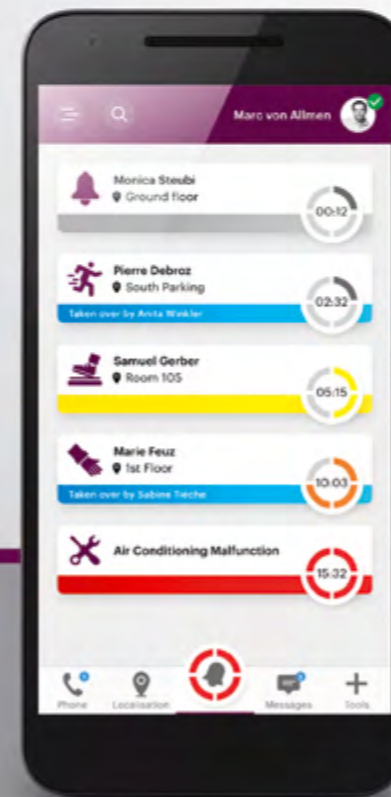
Marc von Allmen

Monica Steubi
Ground floor
00:12

Pierre Debroz
South Parking
Taken over by Anita Winkler
02:32

Samuel Gerber
Room 105
05:15

Marie Feuz
1st Floor
Taken over by Sabine Trèche
10:03

Air Conditioning Malfunction
15:32

Phone
Localisation
Messages
Tools